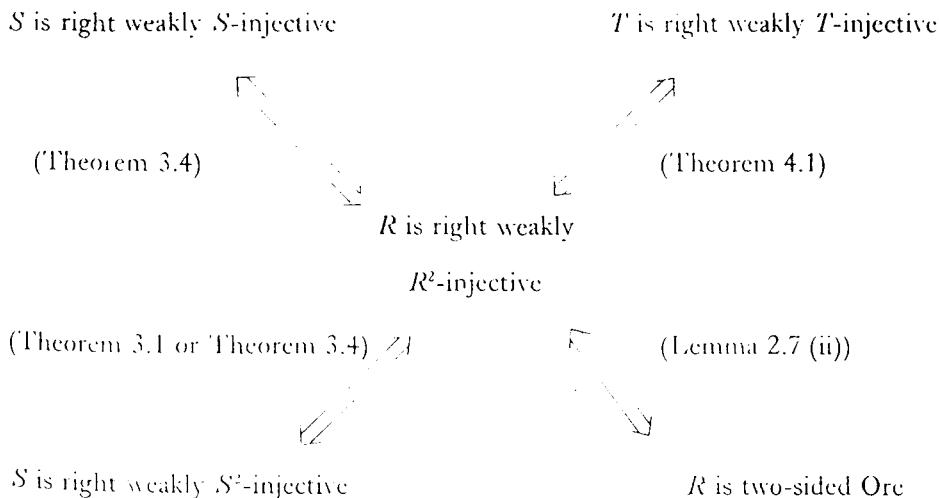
$S$ is right weakly $S$-injective

$T$ is right weakly $T$-injective

(Theorem 3.4)

(Theorem 4.1)

$R$ is right weakly $R^2$-injective

(Theorem 3.1 or Theorem 3.4)

(Lemma 2.7 (ii))

$S$ is right weakly $S^2$-injective

$R$ is two-sided Ore